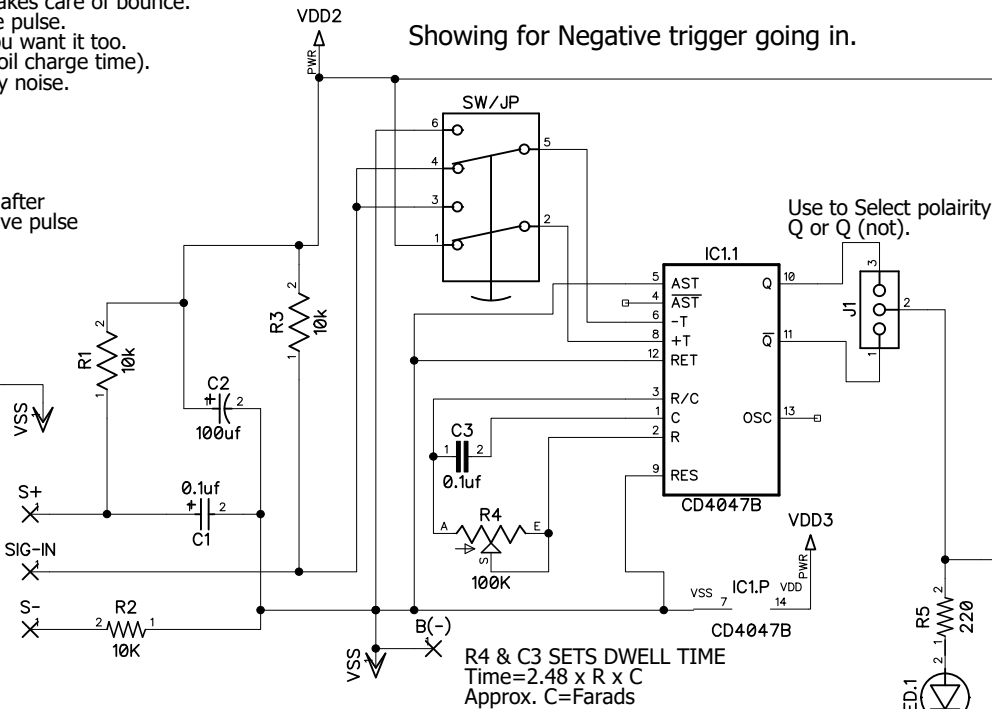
akes care of bounce.
e pulse.
u want it too.
oil charge time).
y noise.

after
ve pulse

VDD2
PWR

Showing for Negative trigger going in.

SW/JP
6
4
3
1
5
2

Use to Select polairity
Q or Q (not).

IC1.1
5 AST
4 $\overline{AST}$
6 -T
8 +T
12 RET
3 R/C
1 C
2 R
9 RES
10 Q
11 $\overline{Q}$
13 OSC
CD4047B

J1
3
2
1

R3 10k
2
1

R1 10k
2
1

C2
100uf
2

VSS

S+
0.1uf
C1
2

SIG-IN

S-
R2
10K
2 1

C3
0.1uf
1 2

R4
A E
S
100K

VDD3
PWR

VSS 7 IC1.P VDD 14
CD4047B

B(-)

VSS

R4 & C3 SETS DWELL TIME
Time=2.48 x R x C
Approx. C=Farads

R5 220
2
1

2
ED.1